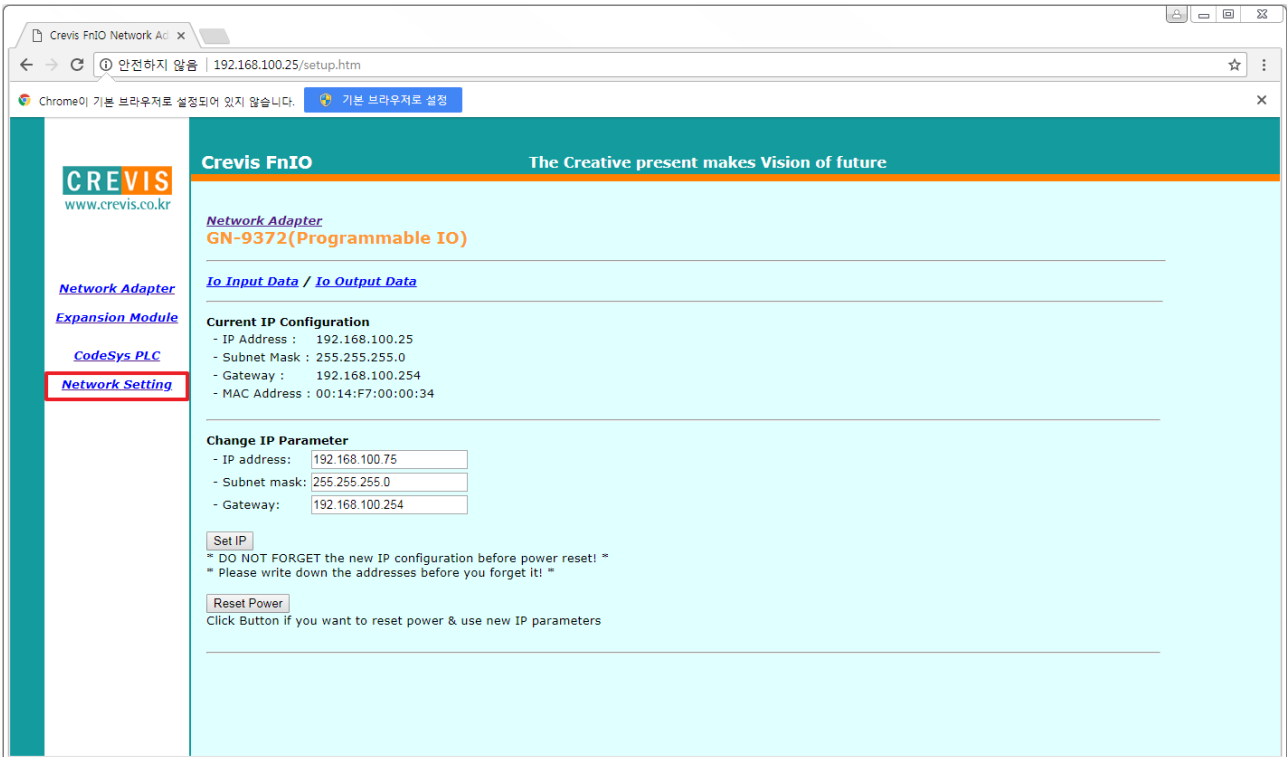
Crevis FnIO Network Ac ×

ⓘ 안전하지 않음 | 192.168.100.25/setup.htm

Chrome이 기본 브라우저로 설정되어 있지 않습니다. 기본 브라우저로 설정 ×

CREVIS
www.crevis.co.kr

Network Adapter
Expansion Module
CodeSys PLC
Network Setting

Crevis FnIO The Creative present makes Vision of future

Network Adapter
GN-9372(Programmable IO)

Io Input Data / Io Output Data

Current IP Configuration
- IP Address : 192.168.100.25
- Subnet Mask : 255.255.255.0
- Gateway : 192.168.100.254
- MAC Address : 00:14:F7:00:00:34

Change IP Parameter
- IP address: 192.168.100.75
- Subnet mask: 255.255.255.0
- Gateway: 192.168.100.254

Set IP
* DO NOT FORGET the new IP configuration before power reset! *
* Please write down the addresses before you forget it! *

Reset Power
Click Button if you want to reset power & use new IP parameters